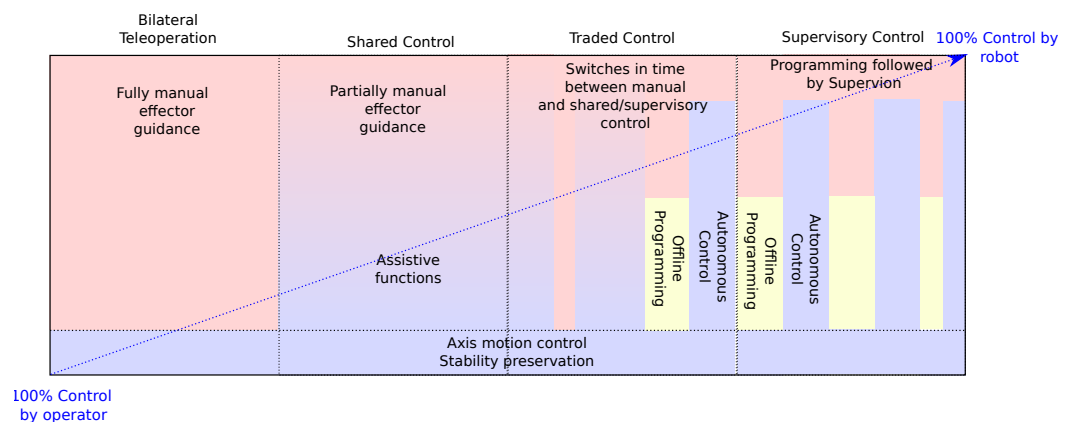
Bilateral Teleoperation

Shared Control

Traded Control

Supervisory Control

100% Control by robot

Fully manual effector guidance

Partially manual effector guidance

Switches in time between manual and shared/supervisory control

Programming followed by Supervion

Assistive functions

Offline Programming

Autonomous Control

Offline Programming

Autonomous Control

Axis motion control
Stability preservation

100% Control by operator